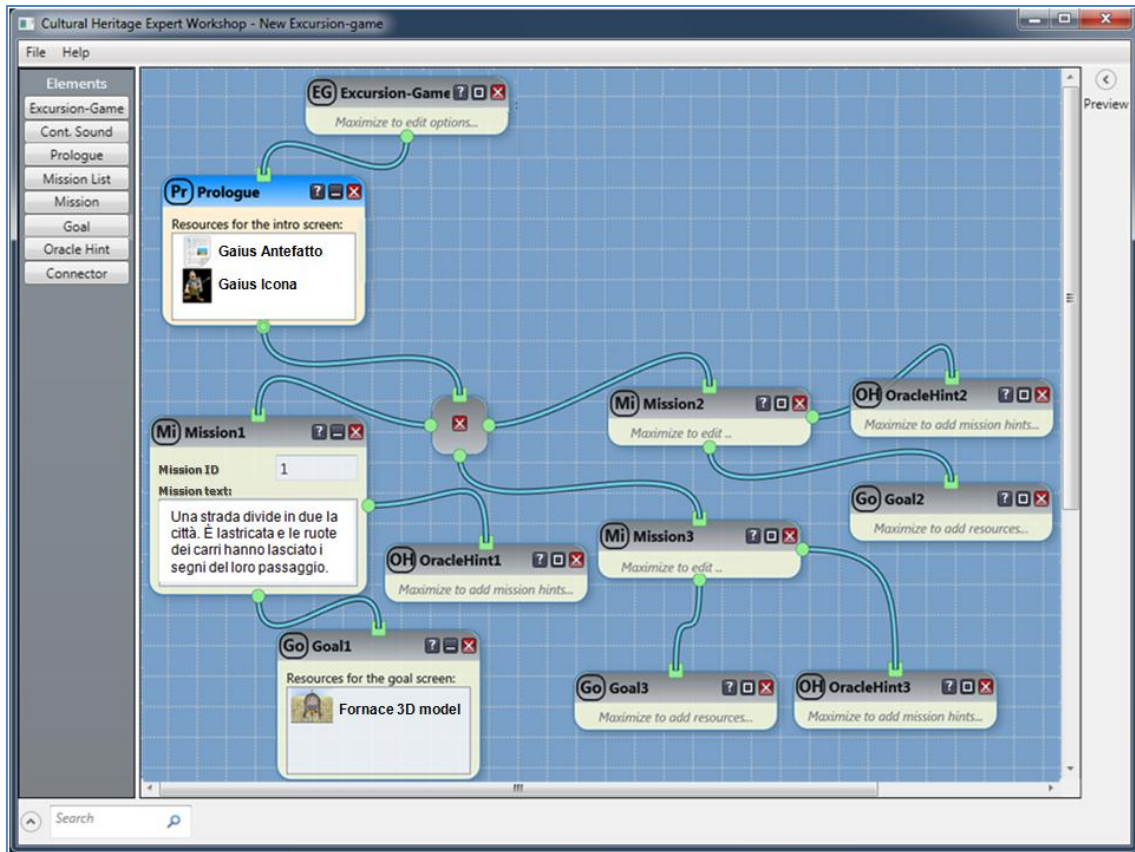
Cultural Heritage Expert Workshop - New Excursion-game

File Help

Elements
Excursion-Game
Cont. Sound
Prologue
Mission List
Mission
Goal
Oracle Hint
Connector

Preview

EG Excursion-Game
Maximize to edit options...

Pr Prologue
Resources for the intro screen:
Gaius Antefatto
Gaius Icona

Mi Mission1
Mission ID 1
Mission text:
Una strada divide in due la città. È lastricata e le ruote dei carri hanno lasciato i segni del loro passaggio.

OH OracleHint1
Maximize to add mission hints...

Go Goal1
Resources for the goal screen:
Fornace 3D model

Mi Mission2
Maximize to edit ..

OH OracleHint2
Maximize to add mission hints...

Go Goal2
Maximize to add resources...

Mi Mission3
Maximize to edit ..

Go Goal3
Maximize to add resources...

OH OracleHint3
Maximize to add mission hints...

Search